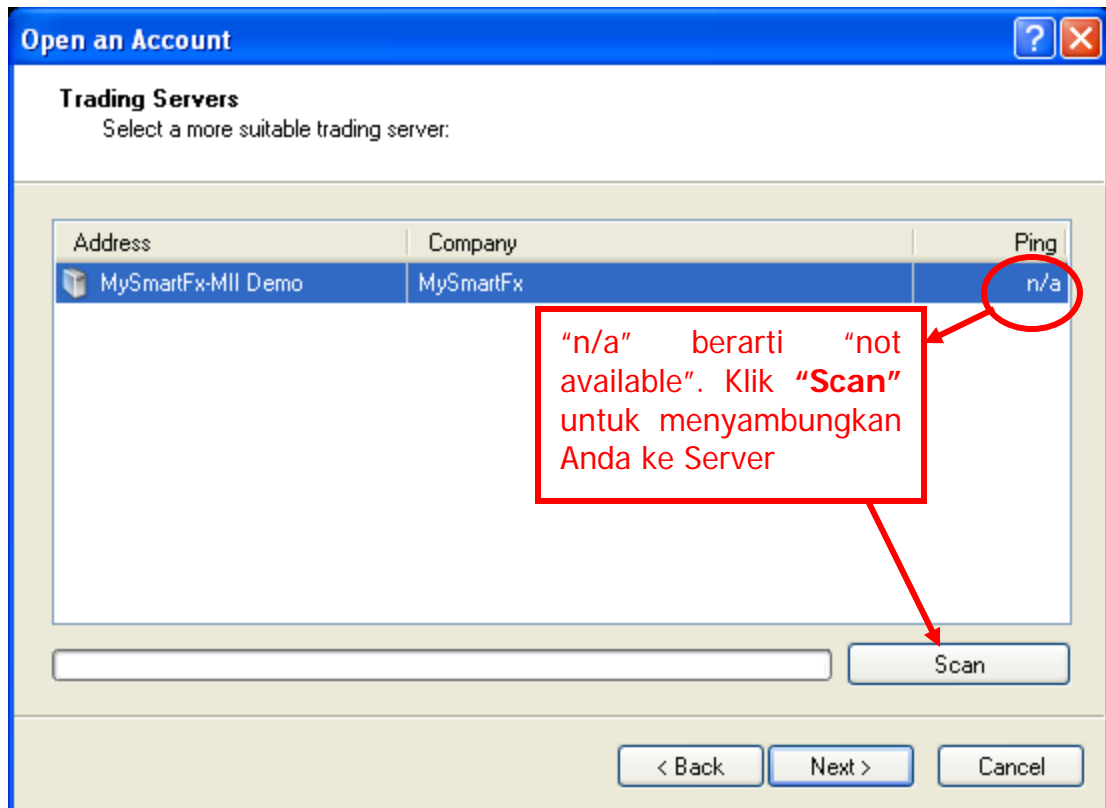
Open an Account

Trading Servers
Select a more suitable trading server:

| Address | Company | Ping |
|---|---|---|
| MySmartFx-MII Demo | MySmartFx | n/a |

"n/a" berarti "not available". Klik **"Scan"** untuk menyambungkan Anda ke Server

Scan

< Back
Next >
Cancel